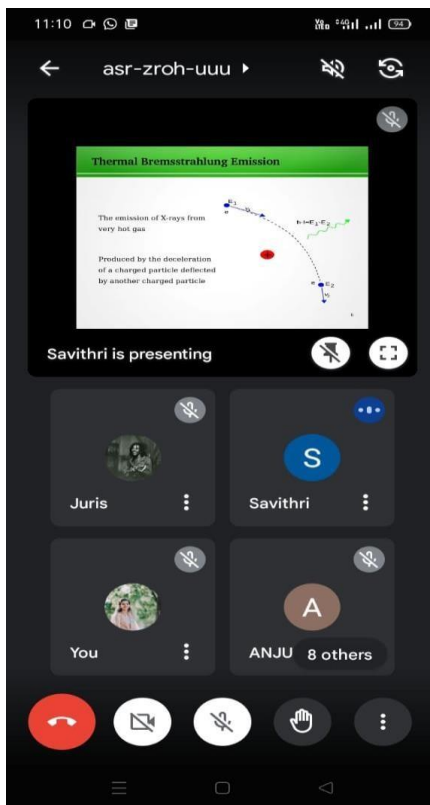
11:10

asr-zroh-uuu ▸

Thermal Bremsstrahlung Emission

The emission of X-rays from very hot gas

Produced by the deceleration of a charged particle deflected by another charged particle

$E_1$

$h\nu = E_1 - E_2$

$E_2$

Savithri is presenting

Juris

S

Savithri

You

A

ANJU

8 others